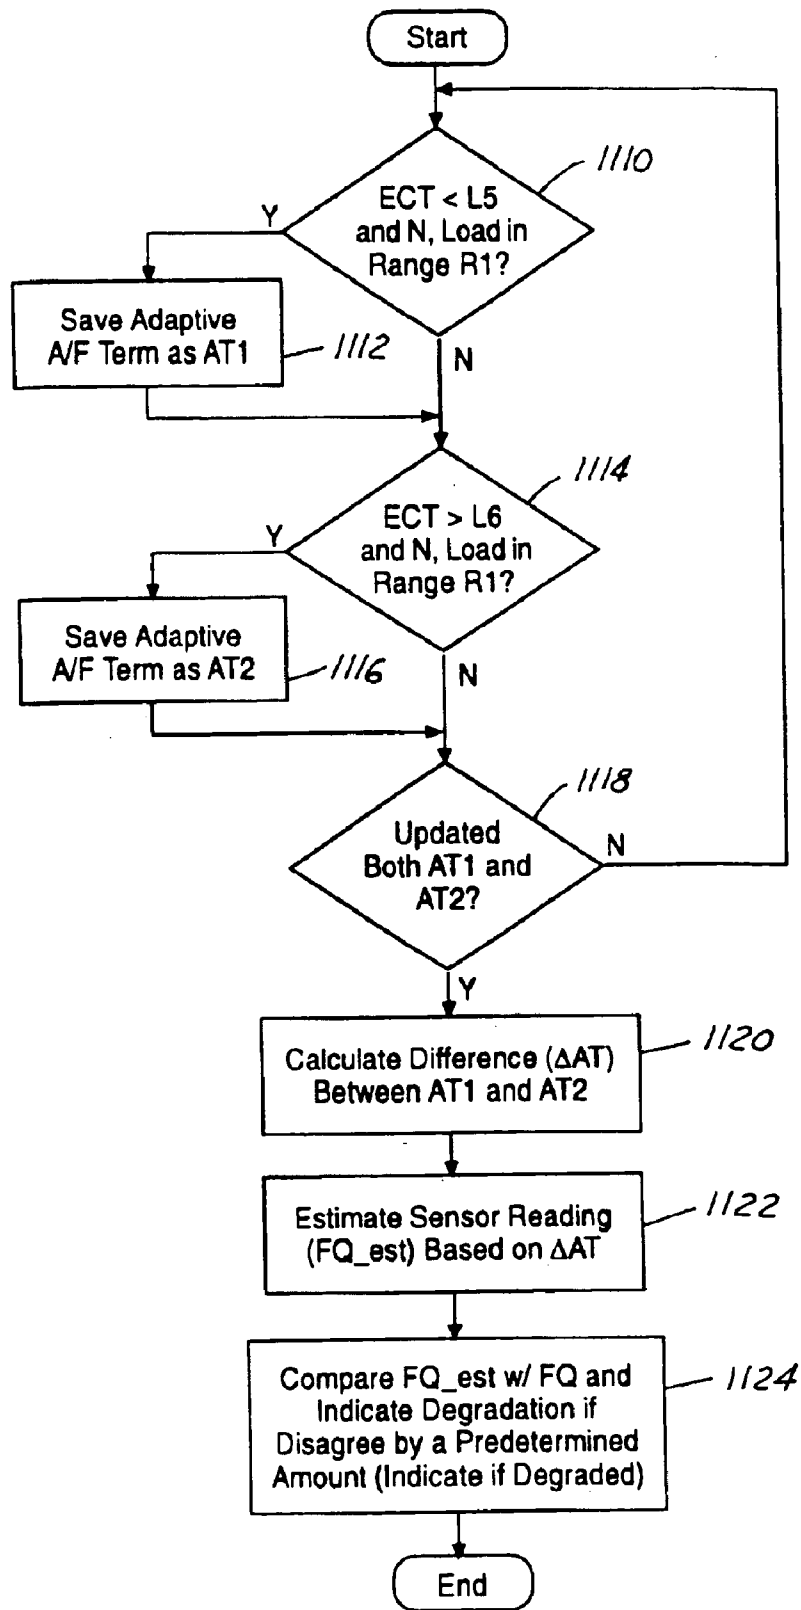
Start

ECT < L5 and N, Load in Range R1?

1110

Y

Save Adaptive A/F Term as AT1

1112

N

ECT > L6 and N, Load in Range R1?

1114

Y

Save Adaptive A/F Term as AT2

1116

N

Updated Both AT1 and AT2?

1118

N

Y

Calculate Difference ($\Delta$AT) Between AT1 and AT2

1120

Estimate Sensor Reading (FQ_est) Based on $\Delta$AT

1122

Compare FQ_est w/ FQ and Indicate Degradation if Disagree by a Predetermined Amount (Indicate if Degraded)

1124

End